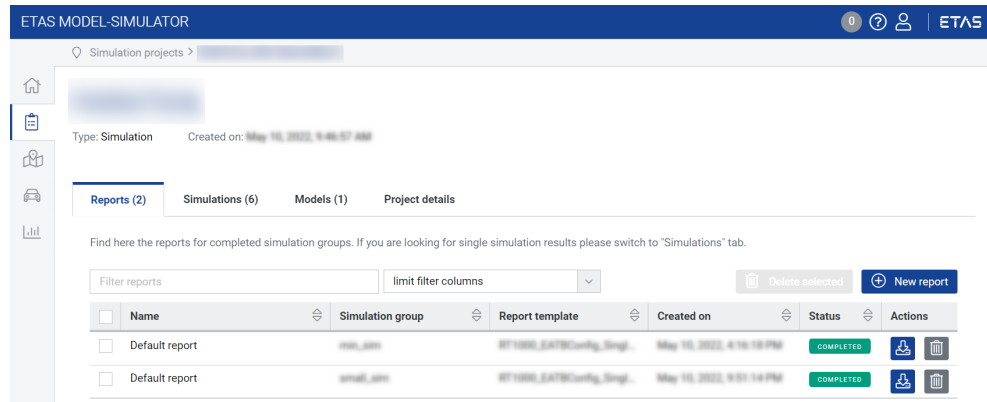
ETAS MODEL-SIMULATOR

0

ETAS

Simulation projects > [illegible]

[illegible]

Type: Simulation Created on: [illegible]

Reports (2) Simulations (6) Models (1) Project details

Find here the reports for completed simulation groups. If you are looking for single simulation results please switch to "Simulations" tab.

Filter reports

limit filter columns

Delete selected

New report

| | Name | Simulation group | Report template | Created on | Status | Actions |
|---|---|---|---|---|---|---|
| | Default report | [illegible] | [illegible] | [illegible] | COMPLETED | |
| | Default report | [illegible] | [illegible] | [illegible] | COMPLETED | |